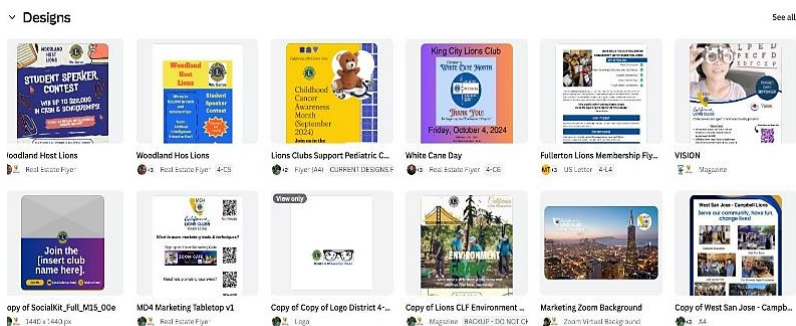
Designs

See all

WOODLAND HOST LIONS

STUDENT SPEAKER CONTEST

WIN UP TO $20,000 IN CASH & SCHOLARSHIPS

Woodland Host Lions

Student Speaker Contest

Childhood Cancer Awareness Month (September 2024)

King City Lions Club

White Cane Month

Thank You

Friday, October 4, 2024

VISION

Voodland Host Lions

Real Estate Flyer

Woodland Hos Lions

Real Estate Flyer 4-C5

Lions Clubs Support Pediatric C...

Flyer (A4) CURRENT DESIGNS F

White Cane Day

Real Estate Flyer 4-C6

Fullerton Lions Membership Fly...

US Letter 4-L4

VISION

Magazine

Join the [insert club name here].

View only

ENVIRONMENT

West San Jose - Campbell Lions

Serve our community, have fun, change lives!

opy of SocialKit_Full_M15_00e

1440 x 1440 px

MD4 Marketing Tabletop v1

Real Estate Flyer

Copy of Copy of Logo District 4-...

Logo

Copy of Lions CLF Environment ...

Magazine BACKUP - DO NOT CH

Marketing Zoom Background

Zoom Virtual Background

Copy of West San Jose - Campb...

A4